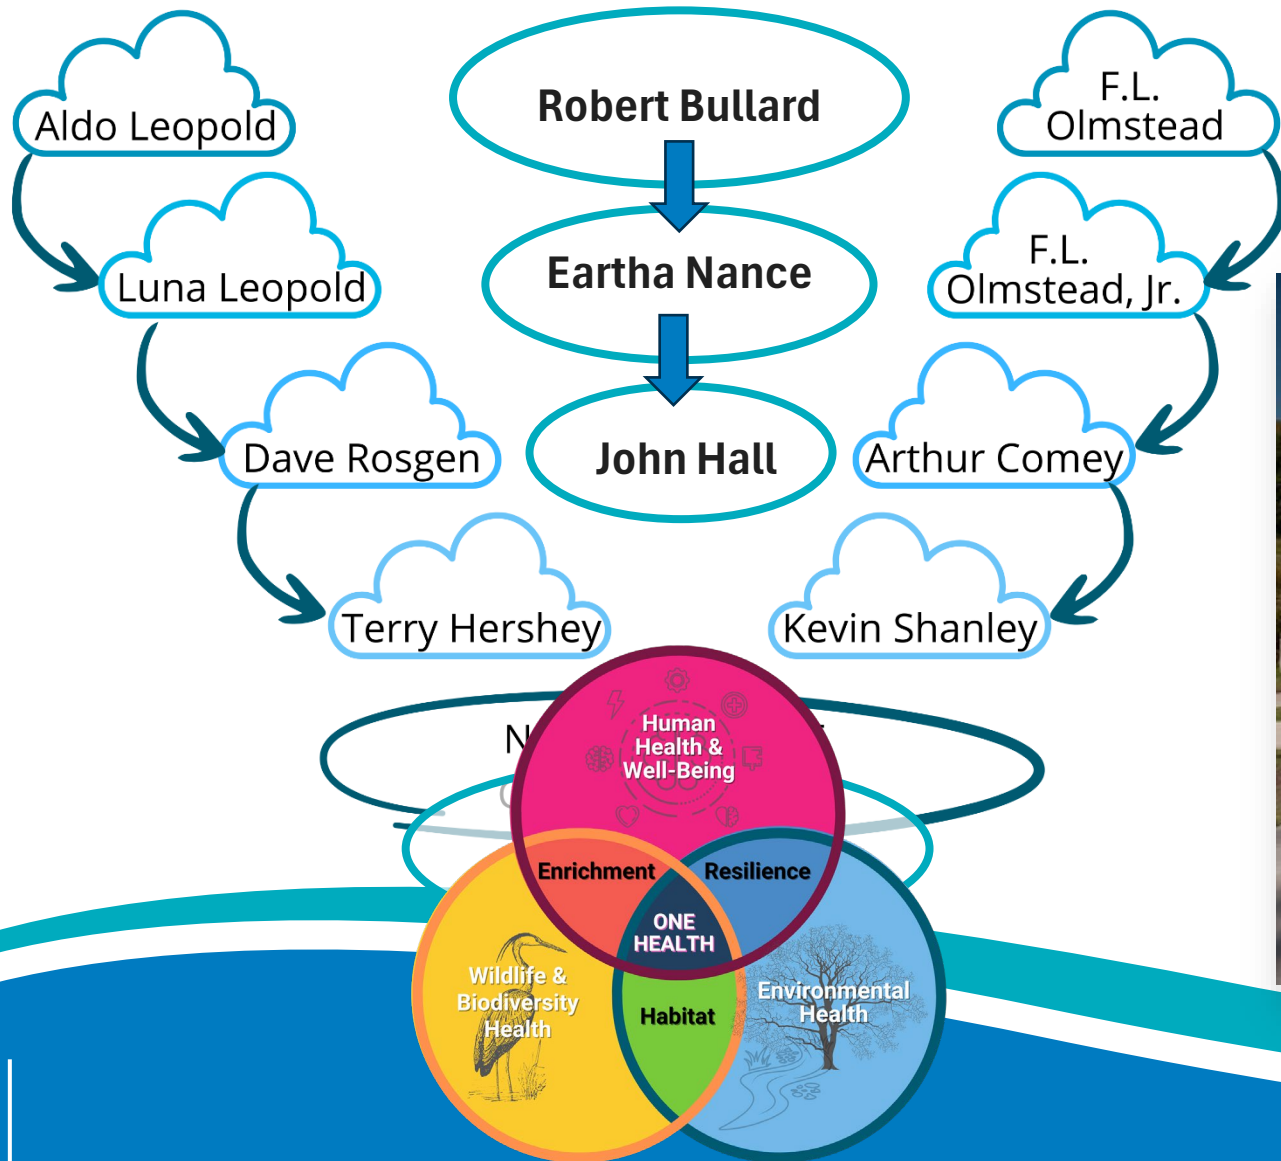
Aldo Leopold

Luna Leopold

Dave Rosgen

Terry Hershey

Robert Bullard

Eartha Nance

John Hall

F.L. Olmstead

F.L. Olmstead, Jr.

Arthur Comey

Kevin Shanley

N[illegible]

Human Health & Well-Being

Enrichment

Resilience

ONE HEALTH

Wildlife & Biodiversity Health

Habitat

Environmental Health